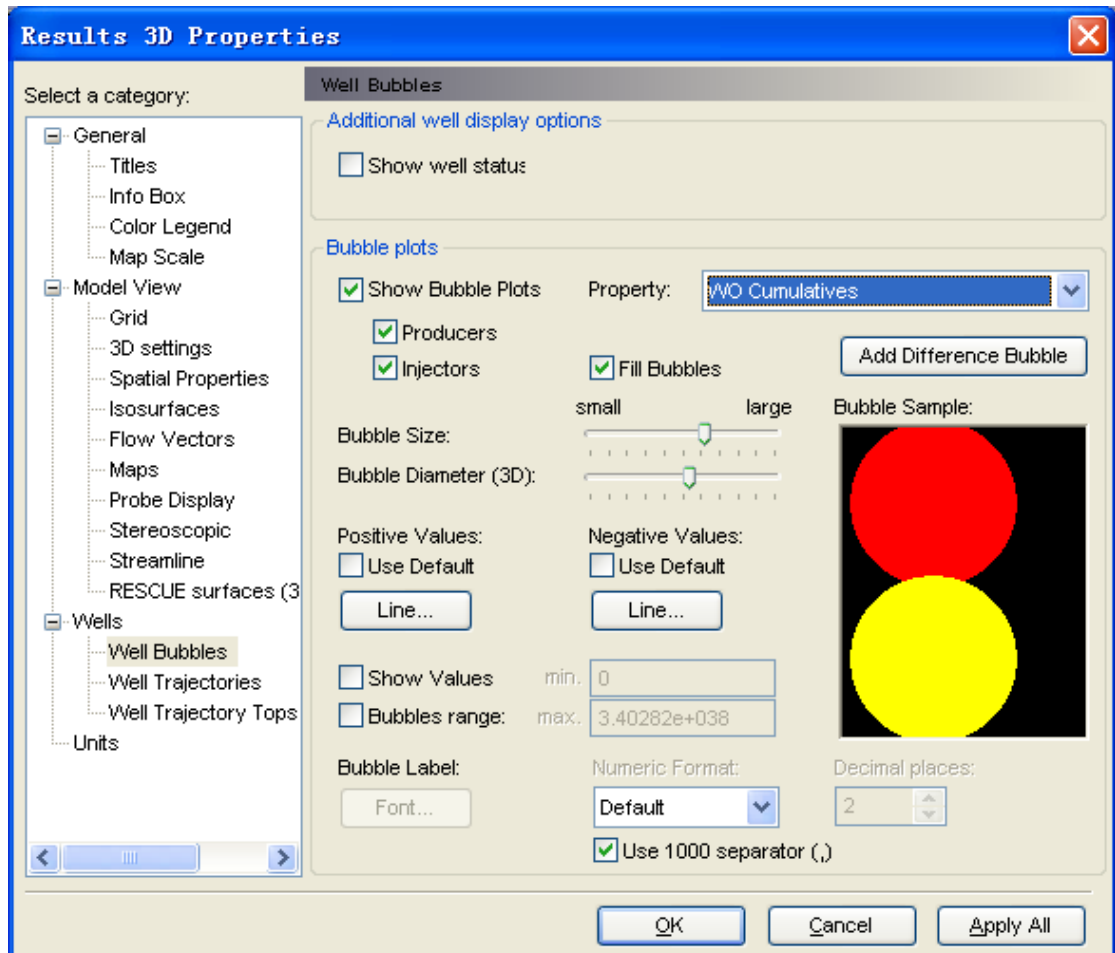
Results 3D Properties

Select a category:

General
Titles
Info Box
Color Legend
Map Scale
Model View
Grid
3D settings
Spatial Properties
Isosurfaces
Flow Vectors
Maps
Probe Display
Stereoscopic
Streamline
RESCUE surfaces (3
Wells
Well Bubbles
Well Trajectories
Well Trajectory Tops
Units

Well Bubbles

Additional well display options

Show well status

Bubble plots

Show Bubble Plots

Property: WO Cumulatives

Producers

Injectors

Fill Bubbles

Add Difference Bubble

small large

Bubble Sample:

Bubble Size:

Bubble Diameter (3D):

Positive Values:

Use Default

Line...

Negative Values:

Use Default

Line...

Show Values min. 0

Bubbles range: max. 3.40282e+038

Bubble Label:

Font...

Numeric Format:

Default

Decimal places:

2

Use 1000 separator (,)

OK

Cancel

Apply All